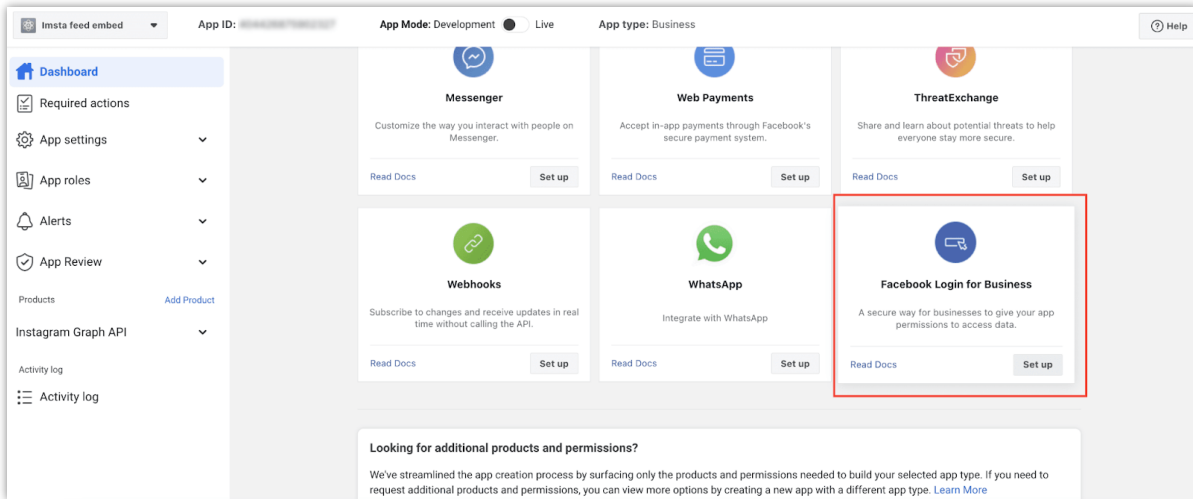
Imsta feed embed

App ID: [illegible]

App Mode: Development Live

App type: Business

Help

Dashboard

Required actions

App settings

App roles

Alerts

App Review

Products

Add Product

Instagram Graph API

Activity log

Activity log

Messenger

Customize the way you interact with people on Messenger.

Read Docs

Set up

Web Payments

Accept in-app payments through Facebook's secure payment system.

Read Docs

Set up

ThreatExchange

Share and learn about potential threats to help everyone stay more secure.

Read Docs

Set up

Webhooks

Subscribe to changes and receive updates in real time without calling the API.

Read Docs

Set up

WhatsApp

Integrate with WhatsApp

Read Docs

Set up

Facebook Login for Business

A secure way for businesses to give your app permissions to access data.

Read Docs

Set up

Looking for additional products and permissions?

We've streamlined the app creation process by surfacing only the products and permissions needed to build your selected app type. If you need to request additional products and permissions, you can view more options by creating a new app with a different app type. Learn More